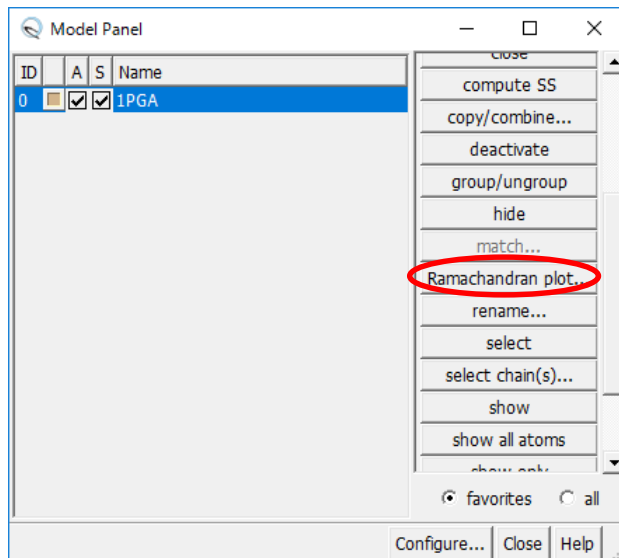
Model Panel

| ID | | A | S | Name |
|---|---|---|---|---|
| 0 | | ☑ | ☑ | 1PGA |

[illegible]
compute SS
copy/combine...
deactivate
group/ungroup
hide
match...
Ramachandran plot...
rename...
select
select chain(s)...
show
show all atoms
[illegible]

favorites
all

Configure...
Close
Help